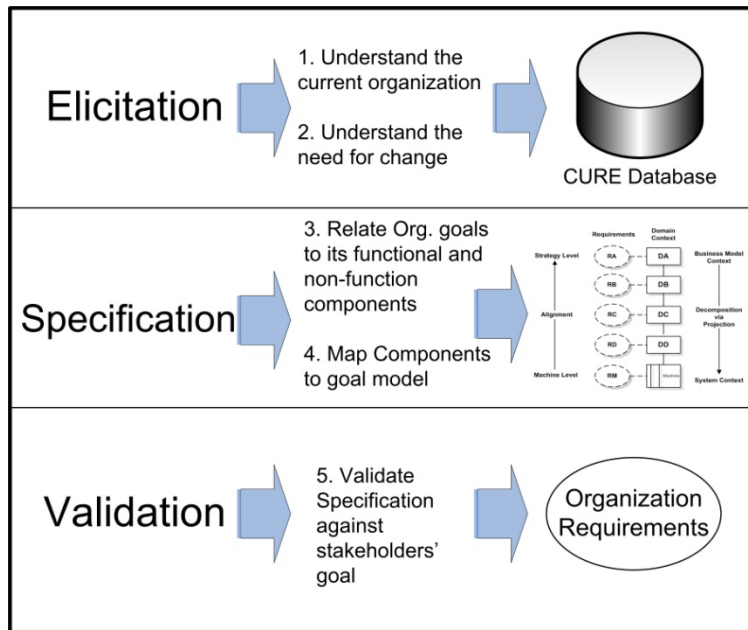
Elicitation

1. Understand the current organization

2. Understand the need for change

CURE Database

Specification

3. Relate Org. goals to its functional and non-function components

4. Map Components to goal model

Requirements

Domain Context

Strategy Level

RA

DA

Business Model Context

RB

DB

Alignment

RC

DC

Decomposition via Projection

RD

DD

Machine Level

RM

Machine

System Context

Validation

5. Validate Specification against stakeholders' goal

Organization Requirements